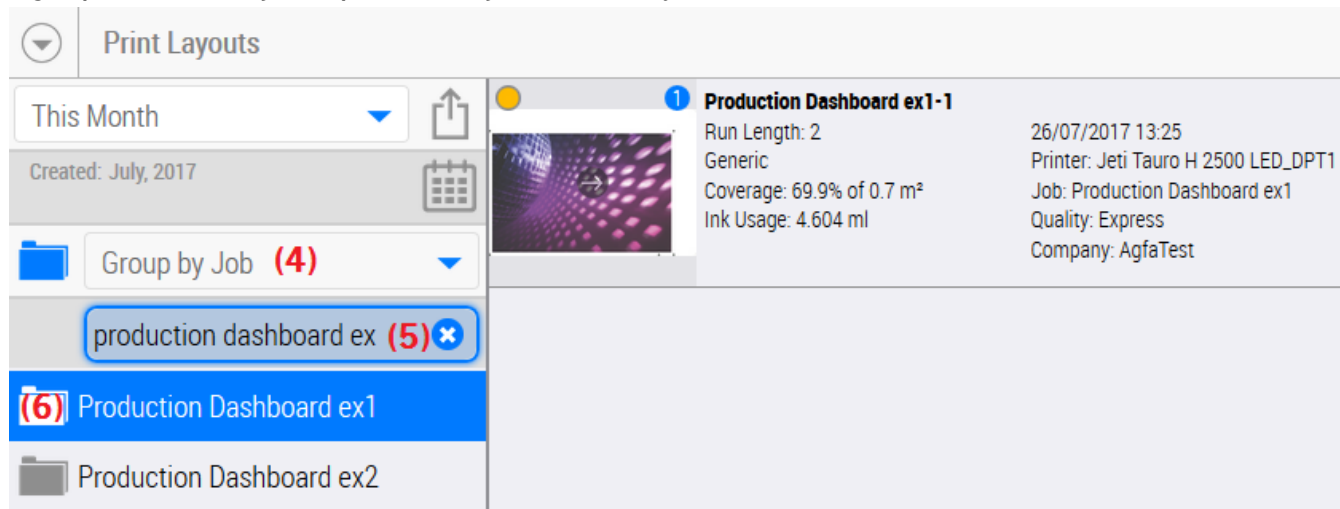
Print Layouts

This Month

Created: July, 2017

Group by Job (4)

production dashboard ex (5)

(6) Production Dashboard ex1

Production Dashboard ex2

1

Production Dashboard ex1-1
Run Length: 2
Generic
Coverage: 69.9% of 0.7 m²
Ink Usage: 4.604 ml

26/07/2017 13:25
Printer: Jeti Tauro H 2500 LED_DPT1
Job: Production Dashboard ex1
Quality: Express
Company: AgfaTest